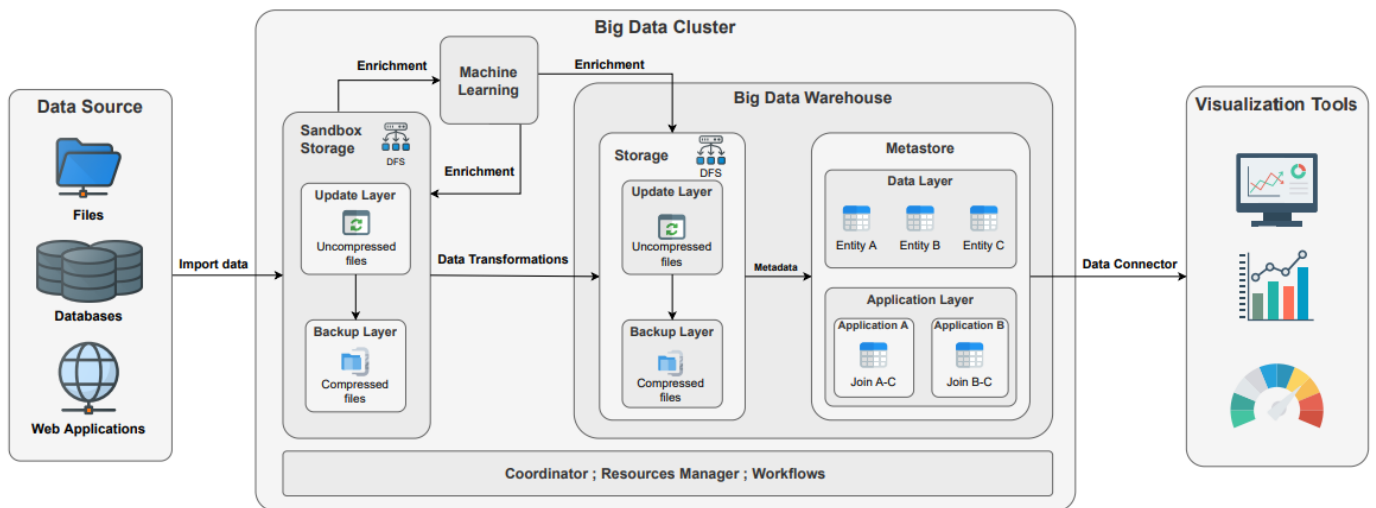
Big Data Cluster

Data Source

Files

Databases

Web Applications

Import data

Enrichment

Machine Learning

Enrichment

Sandbox Storage

DFS

Enrichment

Update Layer

Uncompressed files

Backup Layer

Compressed files

Data Transformations

Big Data Warehouse

Storage

DFS

Update Layer

Uncompressed files

Backup Layer

Compressed files

Metadata

Metastore

Data Layer

Entity A

Entity B

Entity C

Application Layer

Application A

Join A-C

Application B

Join B-C

Data Connector

Visualization Tools

Coordinator ; Resources Manager ; Workflows